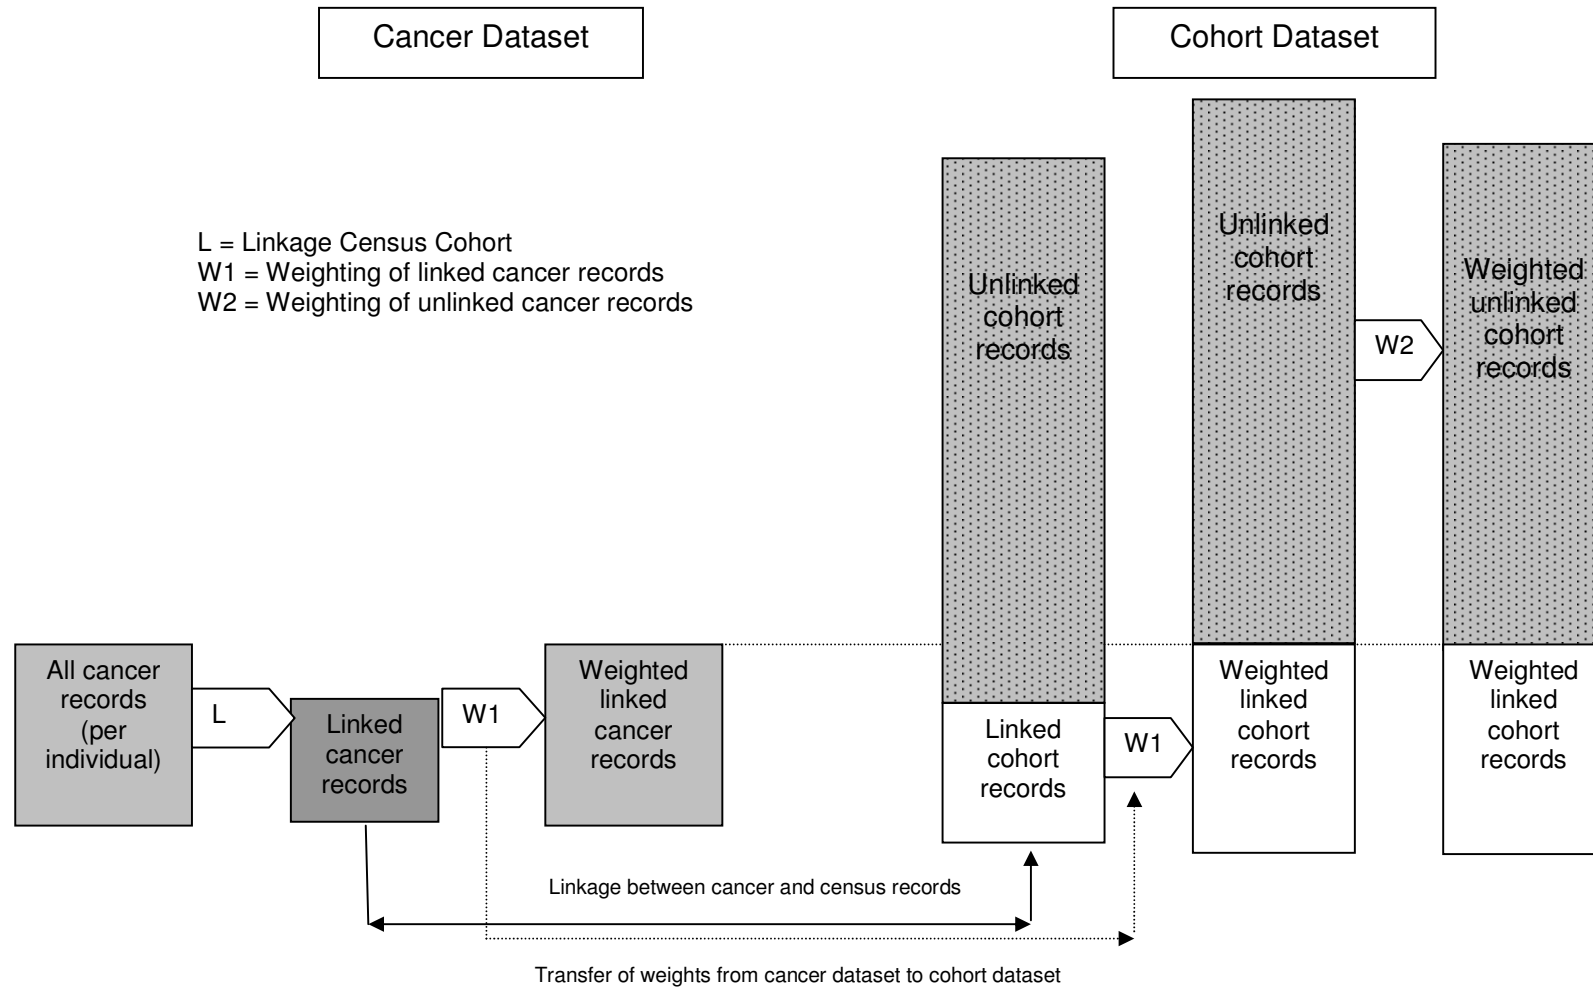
Cancer Dataset

Cohort Dataset

L = Linkage Census Cohort
W1 = Weighting of linked cancer records
W2 = Weighting of unlinked cancer records

Unlinked cohort records

Unlinked cohort records

W2

Weighted unlinked cohort records

All cancer records (per individual)

L

Linked cancer records

W1

Weighted linked cancer records

Linked cohort records

W1

Weighted linked cohort records

Weighted linked cohort records

Linkage between cancer and census records

Transfer of weights from cancer dataset to cohort dataset